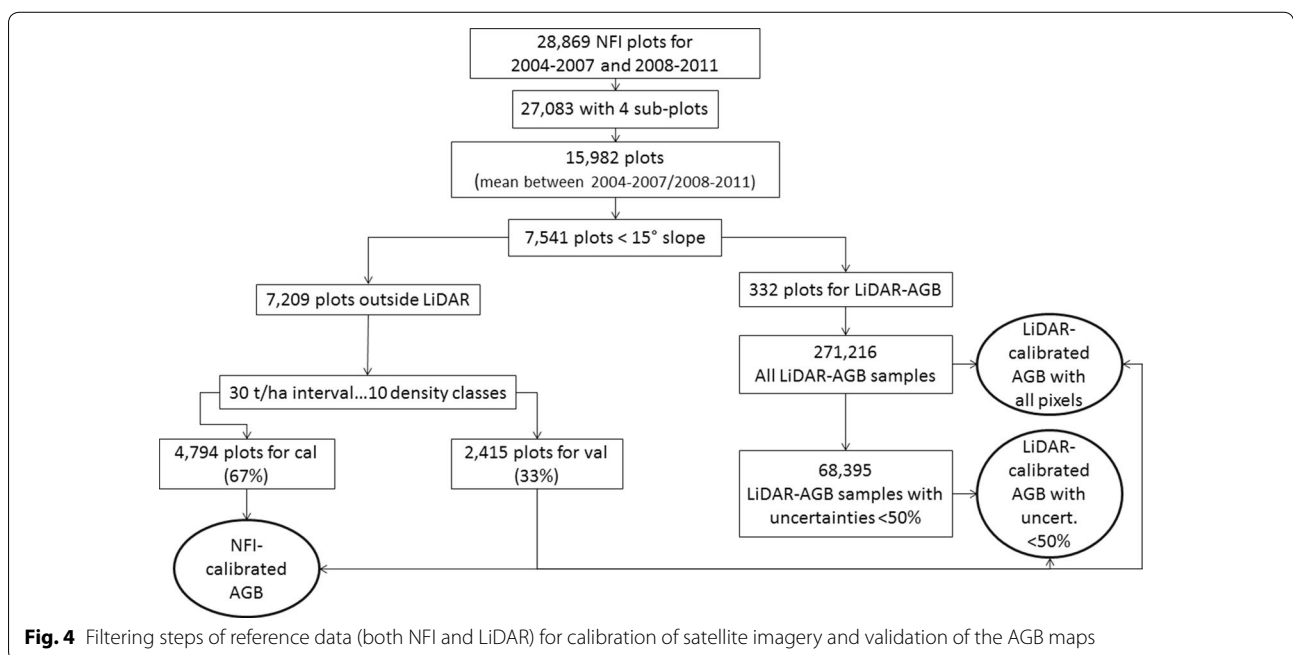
28,869 NFI plots for 2004-2007 and 2008-2011

27,083 with 4 sub-plots

15,982 plots (mean between 2004-2007/2008-2011)

7,541 plots < 15° slope

7,209 plots outside LiDAR

332 plots for LiDAR-AGB

271,216 All LiDAR-AGB samples

LiDAR-calibrated AGB with all pixels

30 t/ha interval...10 density classes

4,794 plots for cal (67%)

2,415 plots for val (33%)

68,395 LiDAR-AGB samples with uncertainties <50%

LiDAR-calibrated AGB with uncert. <50%

NFI-calibrated AGB

**Fig. 4** Filtering steps of reference data (both NFI and LiDAR) for calibration of satellite imagery and validation of the AGB maps